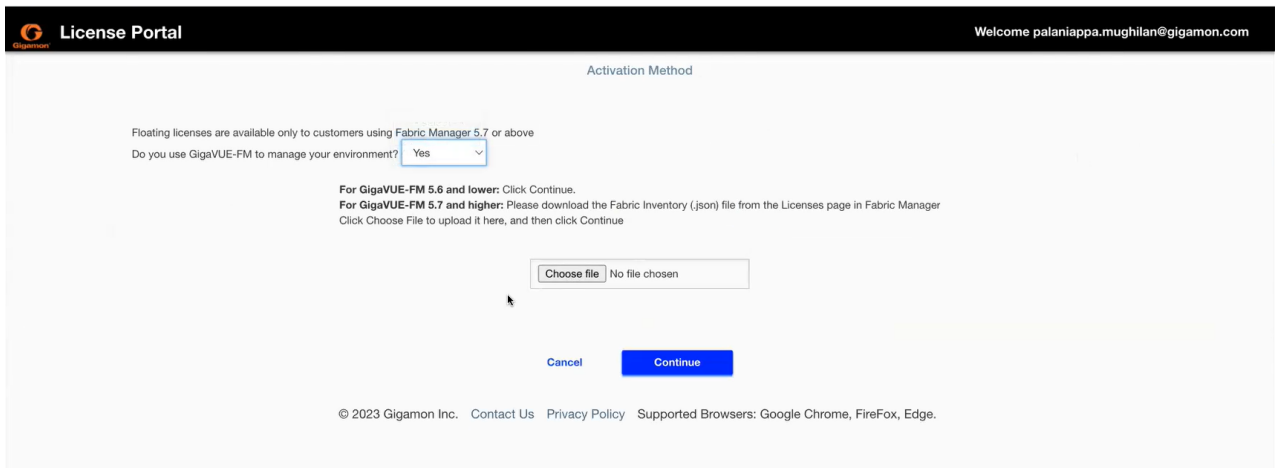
Gigamon License Portal Welcome palaniappa.mughilan@gigamon.com

Activation Method

Floating licenses are available only to customers using Fabric Manager 5.7 or above
Do you use GigaVUE-FM to manage your environment? Yes

**For GigaVUE-FM 5.6 and lower:** Click Continue.
**For GigaVUE-FM 5.7 and higher:** Please download the Fabric Inventory (.json) file from the Licenses page in Fabric Manager
Click Choose File to upload it here, and then click Continue

Choose file No file chosen

Cancel Continue

© 2023 Gigamon Inc. Contact Us Privacy Policy Supported Browsers: Google Chrome, FireFox, Edge.